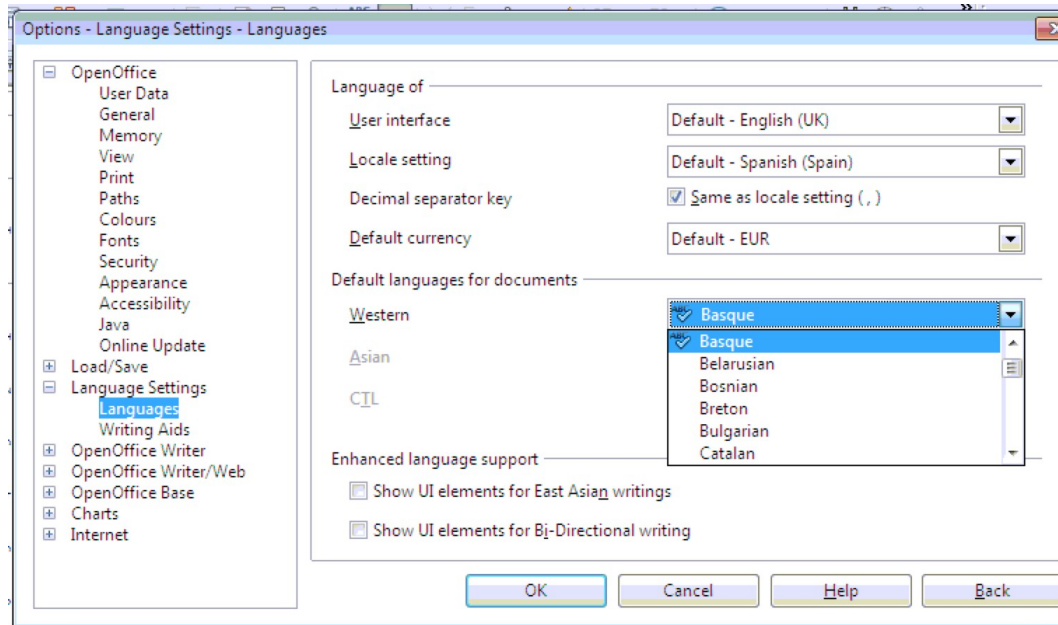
Options - Language Settings - Languages

OpenOffice
User Data
General
Memory
View
Print
Paths
Colours
Fonts
Security
Appearance
Accessibility
Java
Online Update
Load/Save
Language Settings
Languages
Writing Aids
OpenOffice Writer
OpenOffice Writer/Web
OpenOffice Base
Charts
Internet

Language of
User interface
Default - English (UK)
Locale setting
Default - Spanish (Spain)
Decimal separator key
Same as locale setting ( , )
Default currency
Default - EUR

Default languages for documents
Western
Basque
Basque
Belarusian
Bosnian
Breton
Bulgarian
Catalan
Asian
CTL

Enhanced language support
Show UI elements for East Asian writings
Show UI elements for Bi-Directional writing

OK
Cancel
Help
Back